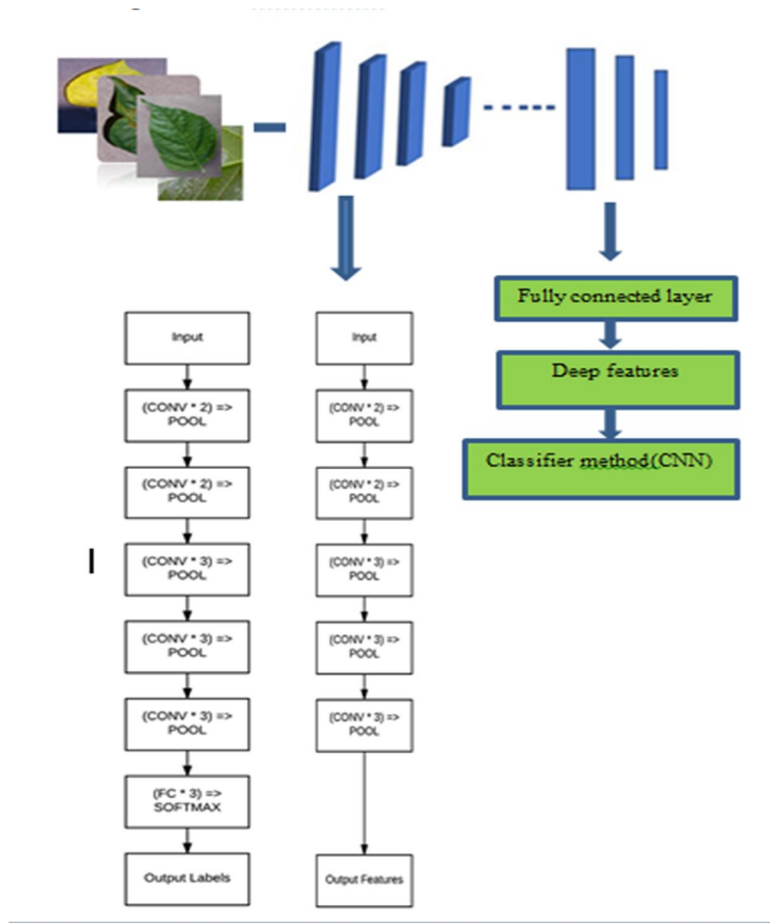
Input

(CONV * 2) => POOL

(CONV * 2) => POOL

(CONV * 3) => POOL

(CONV * 3) => POOL

(CONV * 3) => POOL

(FC * 3) => SOFTMAX

Output Labels

Input

(CONV * 2) => POOL

(CONV * 2) => POOL

(CONV * 3) => POOL

(CONV * 3) => POOL

(CONV * 3) => POOL

Output Features

Fully connected layer

Deep features

Classifier method(CNN)